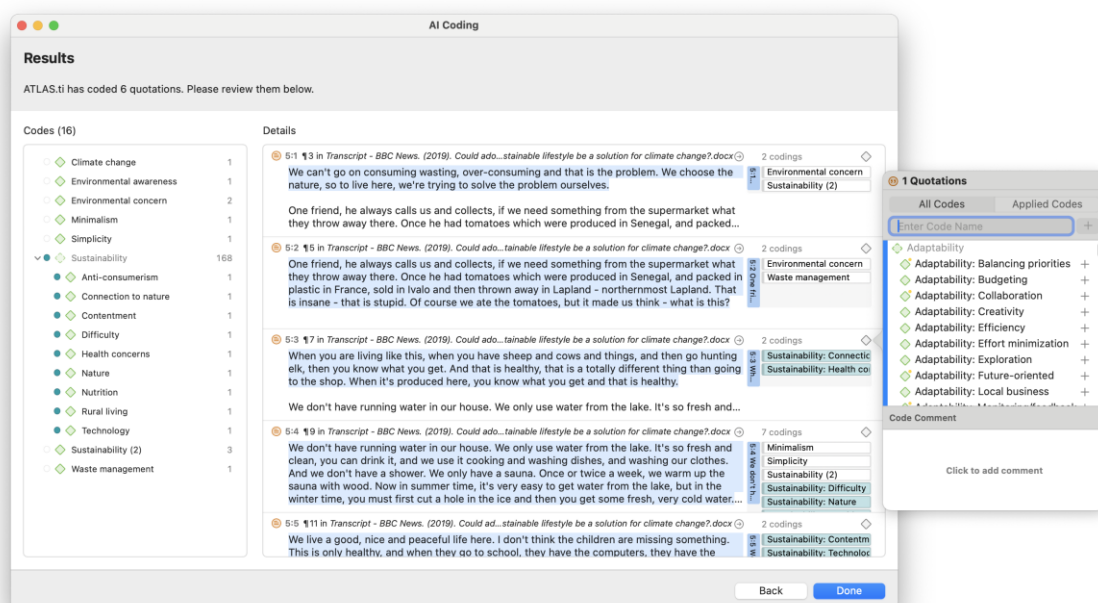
AI Coding

Results

ATLAS.ti has coded 6 quotations. Please review them below.

Codes (16)

| Code | Count |
|---|---|
| Climate change | 1 |
| Environmental awareness | 1 |
| Environmental concern | 2 |
| Minimalism | 1 |
| Simplicity | 1 |
| Sustainability | 168 |
| Anti-consumerism | 1 |
| Connection to nature | 1 |
| Contentment | 1 |
| Difficulty | 1 |
| Health concerns | 1 |
| Nature | 1 |
| Nutrition | 1 |
| Rural living | 1 |
| Technology | 1 |
| Sustainability (2) | 3 |
| Waste management | 1 |

Details

5:1 ¶3 in Transcript - BBC News. (2019). Could ado...stainable lifestyle be a solution for climate change?.docx
2 codings
We can't go on consuming wasting, over-consuming and that is the problem. We choose the nature, so to live here, we're trying to solve the problem ourselves.
One friend, he always calls us and collects, if we need something from the supermarket what they throw away there. Once he had tomatoes which were produced in Senegal, and packed...
5:1...
Environmental concern
Sustainability (2)

5:2 ¶5 in Transcript - BBC News. (2019). Could ado...tainable lifestyle be a solution for climate change?.docx
2 codings
One friend, he always calls us and collects, if we need something from the supermarket what they throw away there. Once he had tomatoes which were produced in Senegal, and packed in plastic in France, sold in Ivalo and then thrown away in Lapland - northernmost Lapland. That is insane - that is stupid. Of course we ate the tomatoes, but it made us think - what is this?
5:2 One fri...
Environmental concern
Waste management

5:3 ¶7 in Transcript - BBC News. (2019). Could ado...tainable lifestyle be a solution for climate change?.docx
2 codings
When you are living like this, when you have sheep and cows and things, and then go hunting elk, then you know what you get. And that is healthy, that is a totally different thing than going to the shop. When it's produced here, you know what you get and that is healthy.
We don't have running water in our house. We only use water from the lake. It's so fresh and...
5:3 Wh...
Sustainability: Connectic
Sustainability: Health co

5:4 ¶9 in Transcript - BBC News. (2019). Could ado...tainable lifestyle be a solution for climate change?.docx
7 codings
We don't have running water in our house. We only use water from the lake. It's so fresh and clean, you can drink it, and we use it cooking and washing dishes, and washing our clothes. And we don't have a shower. We only have a sauna. Once or twice a week, we warm up the sauna with wood. Now in summer time, it's very easy to get water from the lake, but in the winter time, you must first cut a hole in the ice and then you get some fresh, very cold water....
5:4 We do...
Minimalism
Simplicity
Sustainability (2)
Sustainability: Difficulty
Sustainability: Nature

5:5 ¶11 in Transcript - BBC News. (2019). Could ad...stainable lifestyle be a solution for climate change?.docx
2 codings
We live a good, nice and peaceful life here. I don't think the children are missing something. This is only healthy, and when they go to school, they have the computers, they have the
Sustainability: Contentm
Sustainability: Technolo

Back
Done

1 Quotations
All Codes
Applied Codes
Enter Code Name
Adaptability
Adaptability: Balancing priorities
Adaptability: Budgeting
Adaptability: Collaboration
Adaptability: Creativity
Adaptability: Efficiency
Adaptability: Effort minimization
Adaptability: Exploration
Adaptability: Future-oriented
Adaptability: Local business
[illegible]
Code Comment
Click to add comment